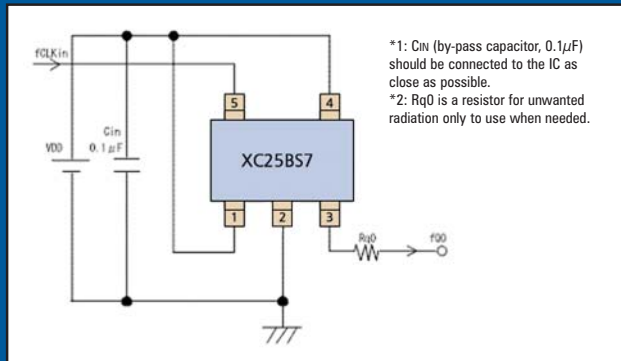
fCLKin

VDD

Cin
0.1μF

5

4

XC25BS7

1

2

3

Rq0

fQ0

*1: CIN (by-pass capacitor, 0.1μF) should be connected to the IC as close as possible.
*2: Rq0 is a resistor for unwanted radiation only to use when needed.